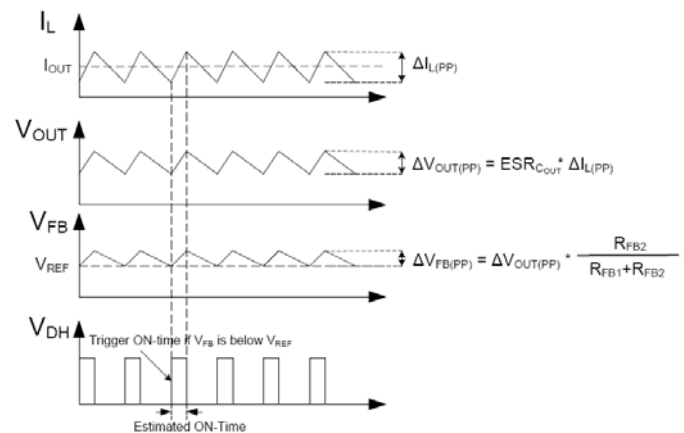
$I_L$

$I_{OUT}$

$\Delta I_{L(PP)}$

$V_{OUT}$

$\Delta V_{OUT(PP)} = ESR_{C_{OUT}} * \Delta I_{L(PP)}$

$V_{FB}$

$V_{REF}$

$\Delta V_{FB(PP)} = \Delta V_{OUT(PP)} * \frac{R_{FB2}}{R_{FB1}+R_{FB2}}$

$V_{DH}$

Trigger ON-time if $V_{FB}$ is below $V_{REF}$

Estimated ON-Time